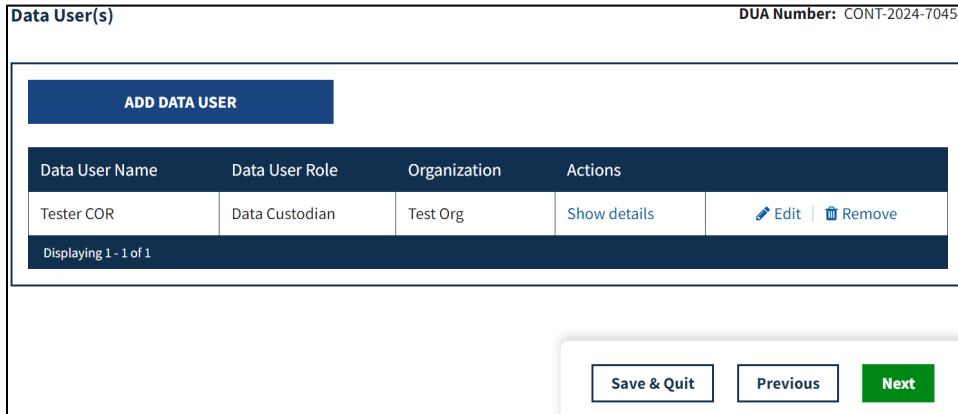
Data User(s)

DUA Number: CONT-2024-7045

ADD DATA USER

| Data User Name | Data User Role | Organization | Actions | |
|---|---|---|---|---|
| Tester COR | Data Custodian | Test Org | Show details | Edit \| Remove |

Displaying 1 - 1 of 1

Save & Quit

Previous

Next